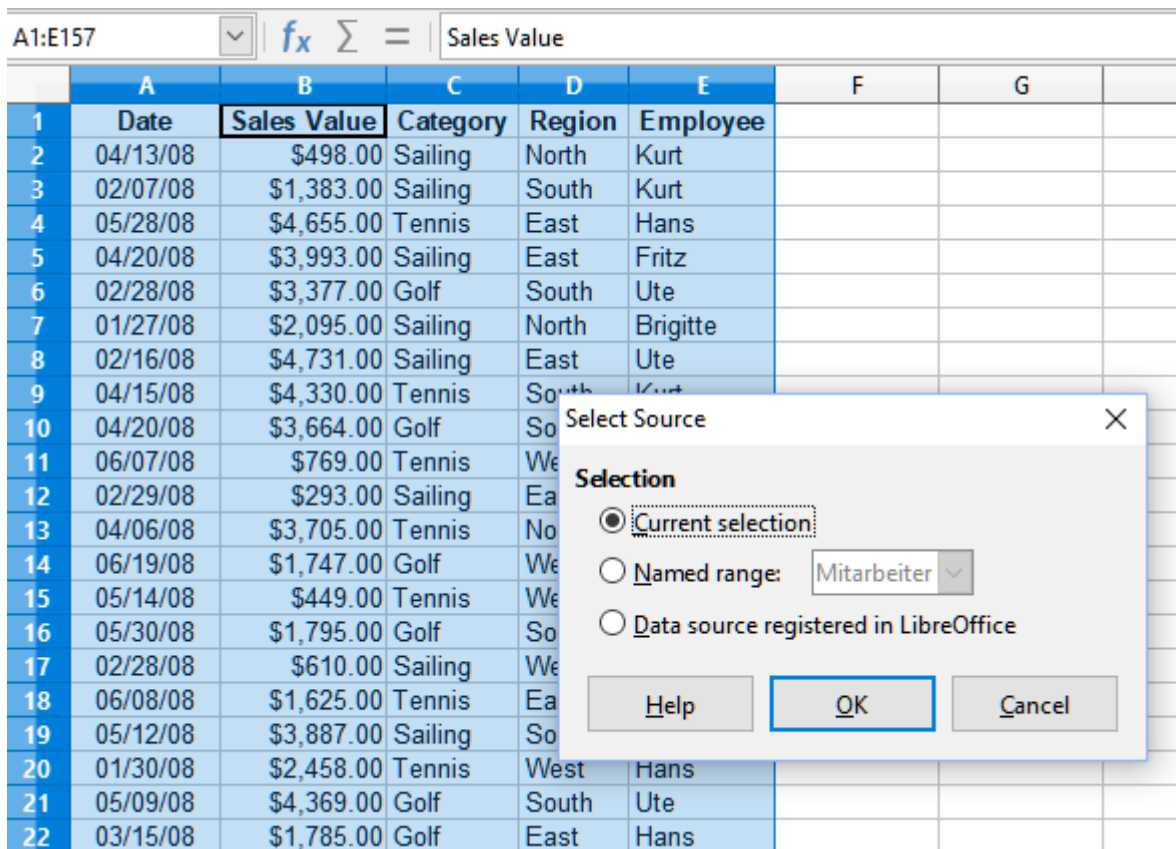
A1:E157 $f_x$ $\sum$ = Sales Value

| | A | B | C | D | E | F | G |
|---|---|---|---|---|---|---|---|
| 1 | Date | Sales Value | Category | Region | Employee | | |
| 2 | 04/13/08 | \$498.00 | Sailing | North | Kurt | | |
| 3 | 02/07/08 | \$1,383.00 | Sailing | South | Kurt | | |
| 4 | 05/28/08 | \$4,655.00 | Tennis | East | Hans | | |
| 5 | 04/20/08 | \$3,993.00 | Sailing | East | Fritz | | |
| 6 | 02/28/08 | \$3,377.00 | Golf | South | Ute | | |
| 7 | 01/27/08 | \$2,095.00 | Sailing | North | Brigitte | | |
| 8 | 02/16/08 | \$4,731.00 | Sailing | East | Ute | | |
| 9 | 04/15/08 | \$4,330.00 | Tennis | South | Kurt | | |
| 10 | 04/20/08 | \$3,664.00 | Golf | So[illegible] | | | |
| 11 | 06/07/08 | \$769.00 | Tennis | We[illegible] | | | |
| 12 | 02/29/08 | \$293.00 | Sailing | Ea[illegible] | | | |
| 13 | 04/06/08 | \$3,705.00 | Tennis | No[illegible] | | | |
| 14 | 06/19/08 | \$1,747.00 | Golf | We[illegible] | | | |
| 15 | 05/14/08 | \$449.00 | Tennis | We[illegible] | | | |
| 16 | 05/30/08 | \$1,795.00 | Golf | So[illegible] | | | |
| 17 | 02/28/08 | \$610.00 | Sailing | We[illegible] | | | |
| 18 | 06/08/08 | \$1,625.00 | Tennis | Ea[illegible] | | | |
| 19 | 05/12/08 | \$3,887.00 | Sailing | So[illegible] | | | |
| 20 | 01/30/08 | \$2,458.00 | Tennis | West | Hans | | |
| 21 | 05/09/08 | \$4,369.00 | Golf | South | Ute | | |
| 22 | 03/15/08 | \$1,785.00 | Golf | East | Hans | | |

Select Source

Selection
Current selection
Named range: Mitarbeiter
Data source registered in LibreOffice

Help OK Cancel